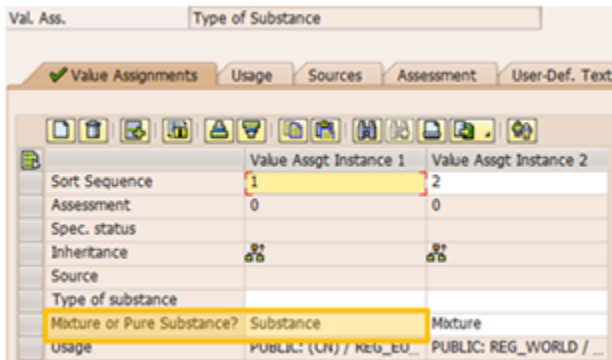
Val. Ass. Type of Substance

Value Assignments | Usage | Sources | Assessment | User-Def. Text

|  | Value Assgt Instance 1 | Value Assgt Instance 2 |
|---|---|---|
| Sort Sequence | 1 | 2 |
| Assessment | 0 | 0 |
| Spec. status |  |  |
| Inheritance |  |  |
| Source |  |  |
| Type of substance |  |  |
| Mixture or Pure Substance? | Substance | Mixture |
| Usage | PUBLIC: (CN) / REG_EU_ | PUBLIC: REG_WORLD / _ |